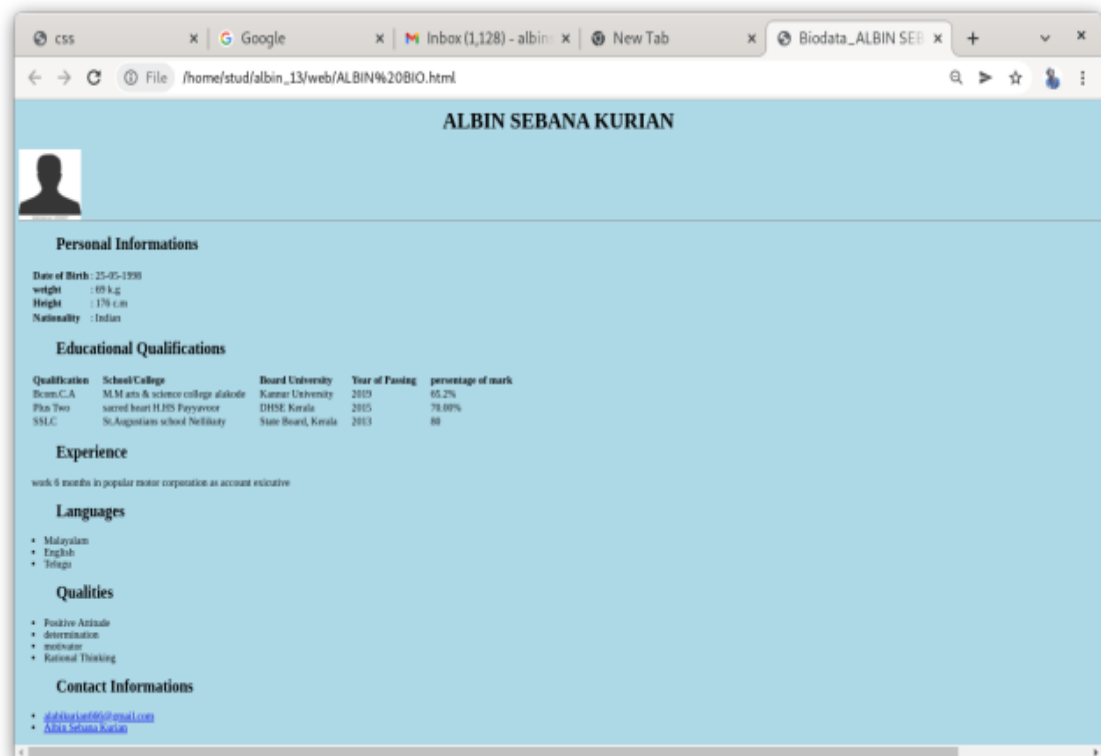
css ×
Google ×
Inbox (1,128) - albin ×
New Tab ×
Biodata_ALBIN SEB ×
+

File /home/stud/albin_13/web/ALBIN%20BIO.html

ALBIN SEBANA KURIAN

Personal Informations

Date of Birth : 25-05-1998
weight : 69 k.g
Height : 176 c.m
Nationality : Indian

Educational Qualifications

| Qualification | School/College | Board University | Year of Passing | persentage of mark |
|---|---|---|---|---|
| Bcom.C.A | M.M arts & science college alakode | Kannur University | 2019 | 65.2% |
| Plus Two | sacred heart H.HS Payyavoor | DHSE Kerala | 2015 | 70.00% |
| SSLC | St.Augustians school Nellikuty | State Board, Kerala | 2013 | 80 |

Experience

work 6 months in popular motor corporation as account exicutive

Languages

- Malayalam
- English
- Telugu

Qualities

- Positive Attitude
- determination
- motivator
- Rational Thinking

Contact Informations

- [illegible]@gmail.com
- Albin Sebana Kurian